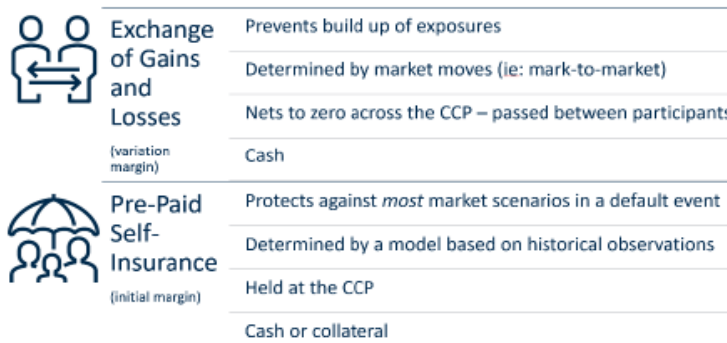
Exchange of Gains and Losses
(variation margin)

Prevents build up of exposures

Determined by market moves (ie: mark-to-market)

Nets to zero across the CCP – passed between participants

Cash

Pre-Paid Self-Insurance
(initial margin)

Protects against *most* market scenarios in a default event

Determined by a model based on historical observations

Held at the CCP

Cash or collateral